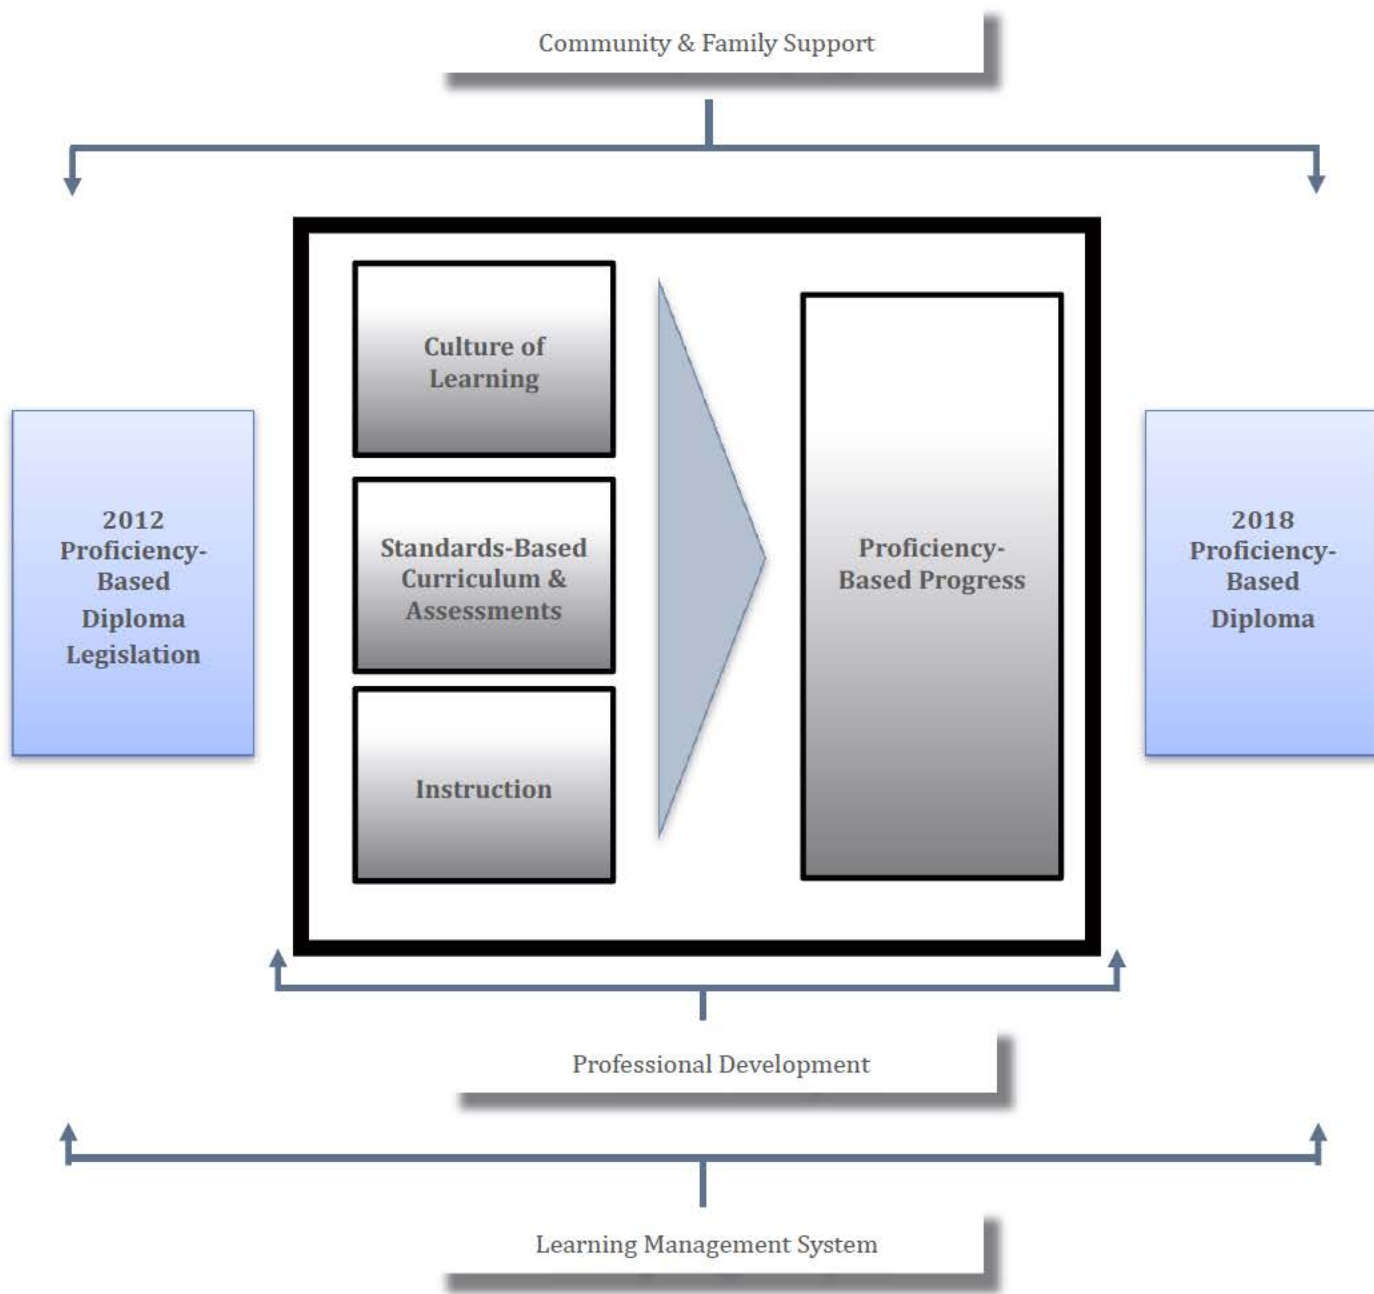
Community & Family Support

2012 Proficiency-Based Diploma Legislation

Culture of Learning

Standards-Based Curriculum & Assessments

Instruction

Proficiency-Based Progress

2018 Proficiency-Based Diploma

Professional Development

Learning Management System